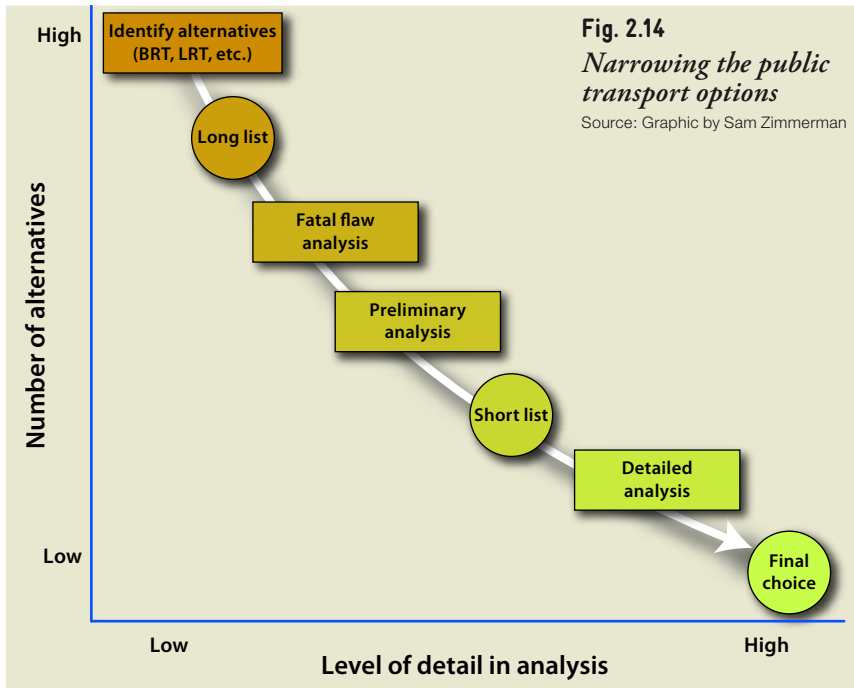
Fig. 2.14

*Narrowing the public transport options*

Source: Graphic by Sam Zimmerman

High

Low

Number of alternatives

Identify alternatives (BRT, LRT, etc.)

Long list

Fatal flaw analysis

Preliminary analysis

Short list

Detailed analysis

Final choice

Low

High

Level of detail in analysis